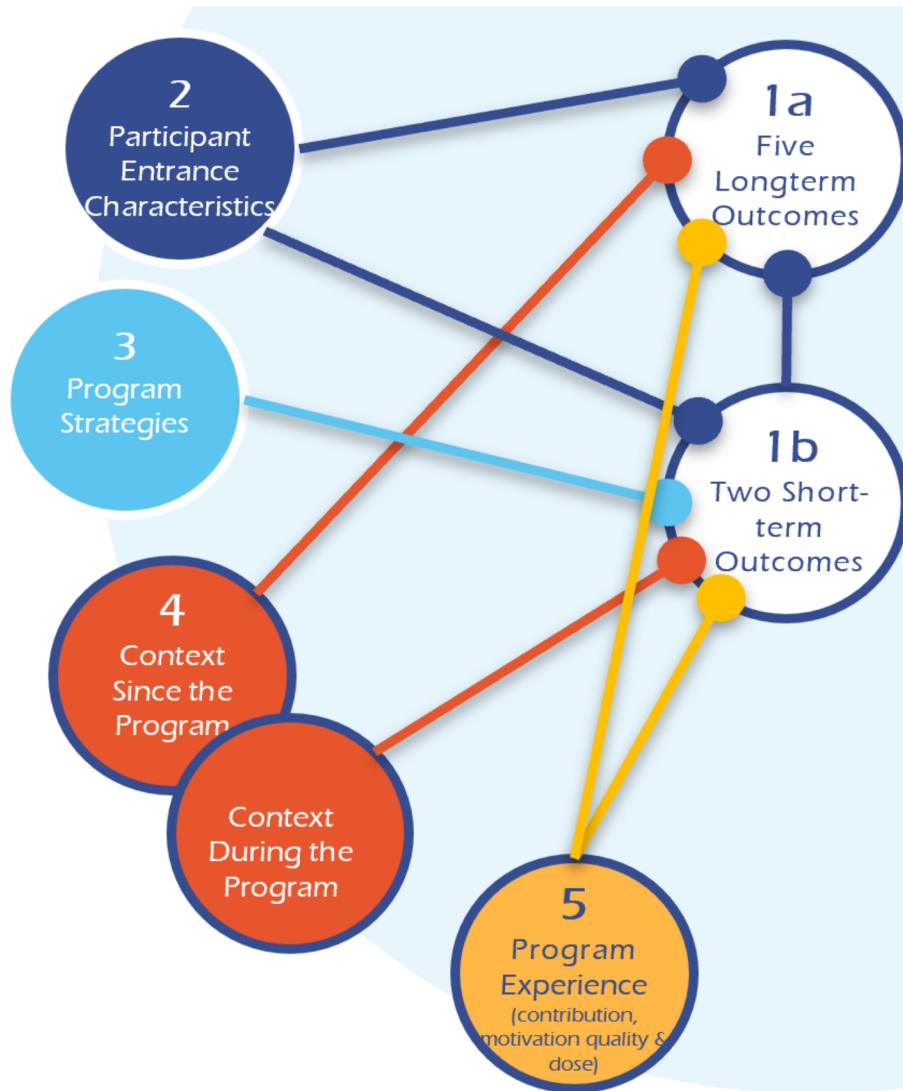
2
Participant Entrance Characteristics

1a
Five Longterm Outcomes

3
Program Strategies

1b
Two Short-term Outcomes

4
Context Since the Program

Context During the Program

5
Program Experience
(contribution, motivation quality & dose)